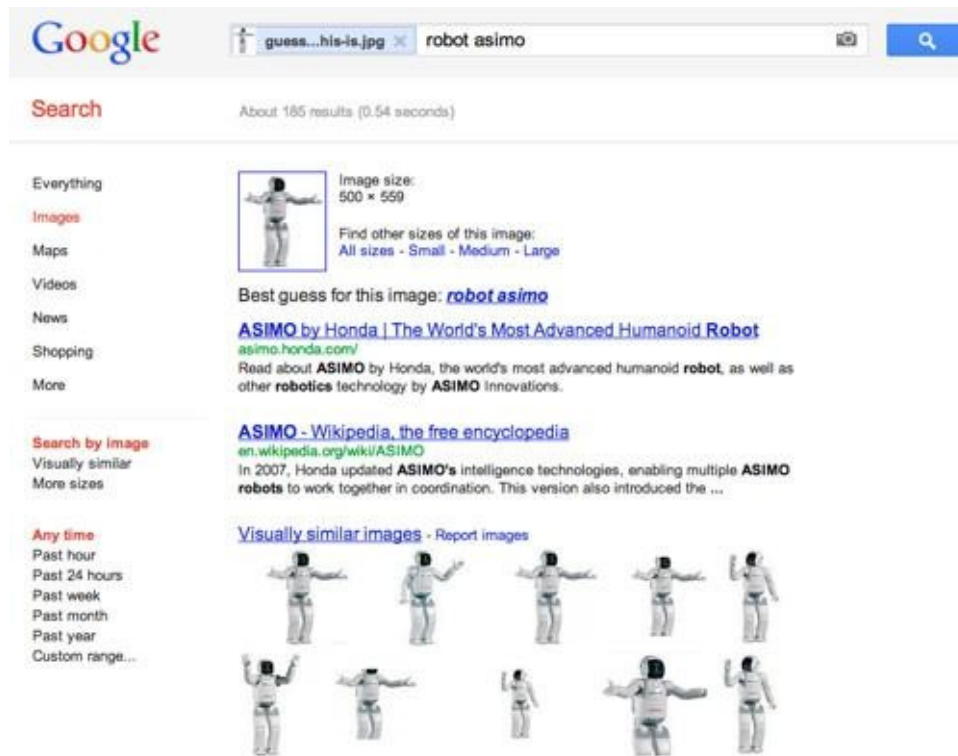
Google

guess...his-is.jpg × robot asimo

Search

About 185 results (0.54 seconds)

Everything
Images
Maps
Videos
News
Shopping
More

Search by image
Visually similar
More sizes

Any time
Past hour
Past 24 hours
Past week
Past month
Past year
Custom range...

Image size:
500 × 559

Find other sizes of this image:
All sizes - Small - Medium - Large

Best guess for this image: robot asimo

ASIMO by Honda | The World's Most Advanced Humanoid Robot
asimo.honda.com/
Read about ASIMO by Honda, the world's most advanced humanoid robot, as well as other robotics technology by ASIMO Innovations.

ASIMO - Wikipedia, the free encyclopedia
en.wikipedia.org/wiki/ASIMO
In 2007, Honda updated ASIMO's intelligence technologies, enabling multiple ASIMO robots to work together in coordination. This version also introduced the ...

Visually similar images - Report images